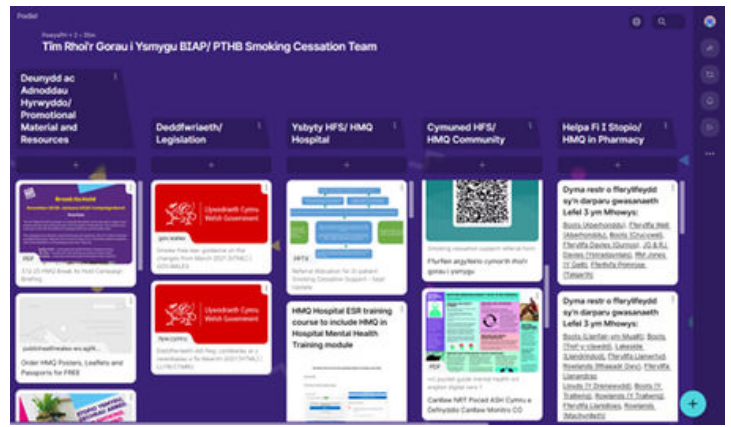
Padlet

Tîm Rhoi'r Gorau i Ysmygu BIAP/ PTHB Smoking Cessation Team

Deunydd ac Adnoddau Hyrwyddo/ Promotional Material and Resources

+

Break to Hold

PDF

Order HMQ Posters, Leaflets and Passports for FREE

Deddfwriaeth/ Legislation

+

Llywodraeth Cymru Welsh Government

gov.wales

Llywodraeth Cymru Welsh Government

Ysbyty HFS/ HMQ Hospital

+

HMQ Hospital ESR training course to include HMQ in Hospital Mental Health Training module

Cymuned HFS/ HMQ Community

+

Ffurflen atgyfeirio cymorth rhoi'r gorau i ysmygu

PDF

Canllaw NRT Poced ASH Cymru a Defnyddio Canllaw Monitro CO

Helpa Fi I Stopio/ HMQ in Pharmacy

+

Dyma restr o fferyllfeydd sy'n darparu gwasanaeth Lefel 3 ym Mhowys:

Dyma restr o fferyllfeydd sy'n darparu gwasanaeth Lefel 3 ym Mhowys:

+